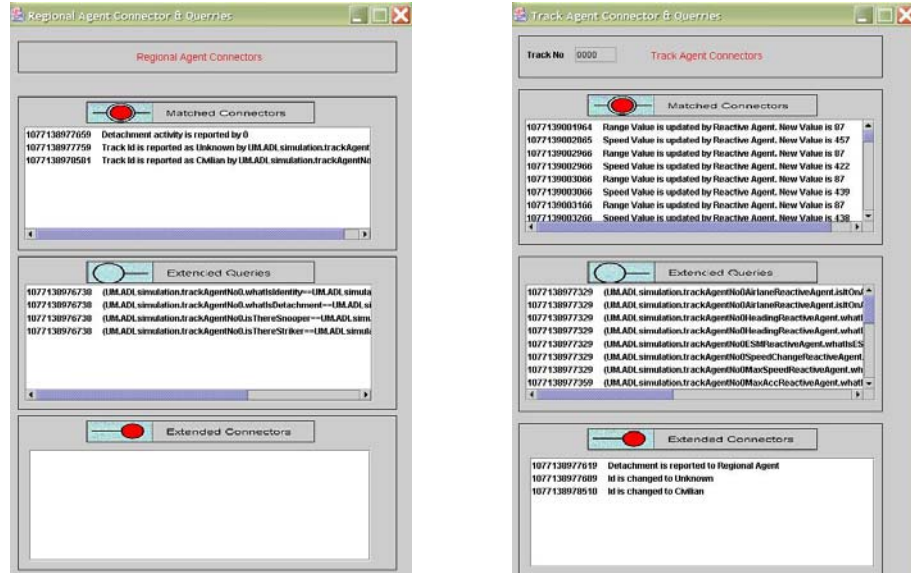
Regional Agent Connector & Querries

Regional Agent Connectors

Matched Connectors

1077138977659 Detachment activity is reported by 0
1077138977759 Track Id is reported as Unknown by UM.ADL.simulation.trackAgent
1077138978501 Track Id is reported as Civilian by UM.ADL.simulation.trackAgentNo

Extended Queries

1077138976738 (UM.ADL.simulation.trackAgentNo0.whatIsIdentity==UM.ADL.simula
1077138976738 (UM.ADL.simulation.trackAgentNo0.whatIsDetachment==UM.ADL.si
1077138976738 (UM.ADL.simulation.trackAgentNo0.isThereSnooper==UM.ADL.simu
1077138976738 (UM.ADL.simulation.trackAgentNo0.isThereStriker==UM.ADL.simul

Extended Connectors

Track Agent Connector & Querries

Track No 0000 Track Agent Connectors

Matched Connectors

1077139001964 Range Value is updated by Reactive Agent. New Value is 87
1077139002065 Speed Value is updated by Reactive Agent. New Value is 457
1077139002966 Range Value is updated by Reactive Agent. New Value is 87
1077139002966 Speed Value is updated by Reactive Agent. New Value is 422
1077139003066 Range Value is updated by Reactive Agent. New Value is 87
1077139003066 Speed Value is updated by Reactive Agent. New Value is 439
1077139003166 Range Value is updated by Reactive Agent. New Value is 87
1077139003266 Speed Value is updated by Reactive Agent. New Value is 438

Extended Queries

1077138977329 (UM.ADL.simulation.trackAgentNo0AirlaneReactiveAgent.isItOnA
1077138977329 (UM.ADL.simulation.trackAgentNo0AirlaneReactiveAgent.isItOnA
1077138977329 (UM.ADL.simulation.trackAgentNo0HeadingReactiveAgent.whatI
1077138977329 (UM.ADL.simulation.trackAgentNo0HeadingReactiveAgent.whatI
1077138977329 (UM.ADL.simulation.trackAgentNo0ESMReactiveAgent.whatIsES
1077138977329 (UM.ADL.simulation.trackAgentNo0SpeedChangeReactiveAgent.
1077138977329 (UM.ADL.simulation.trackAgentNo0MaxSpeedReactiveAgent.wh
1077138977359 (UM.ADL.simulation.trackAgentNo0MaxAccReactiveAgent.whatI

Extended Connectors

1077138977619 Detachment is reported to Regional Agent
1077138977689 Id is changed to Unknown
1077138978510 Id is changed to Civilian